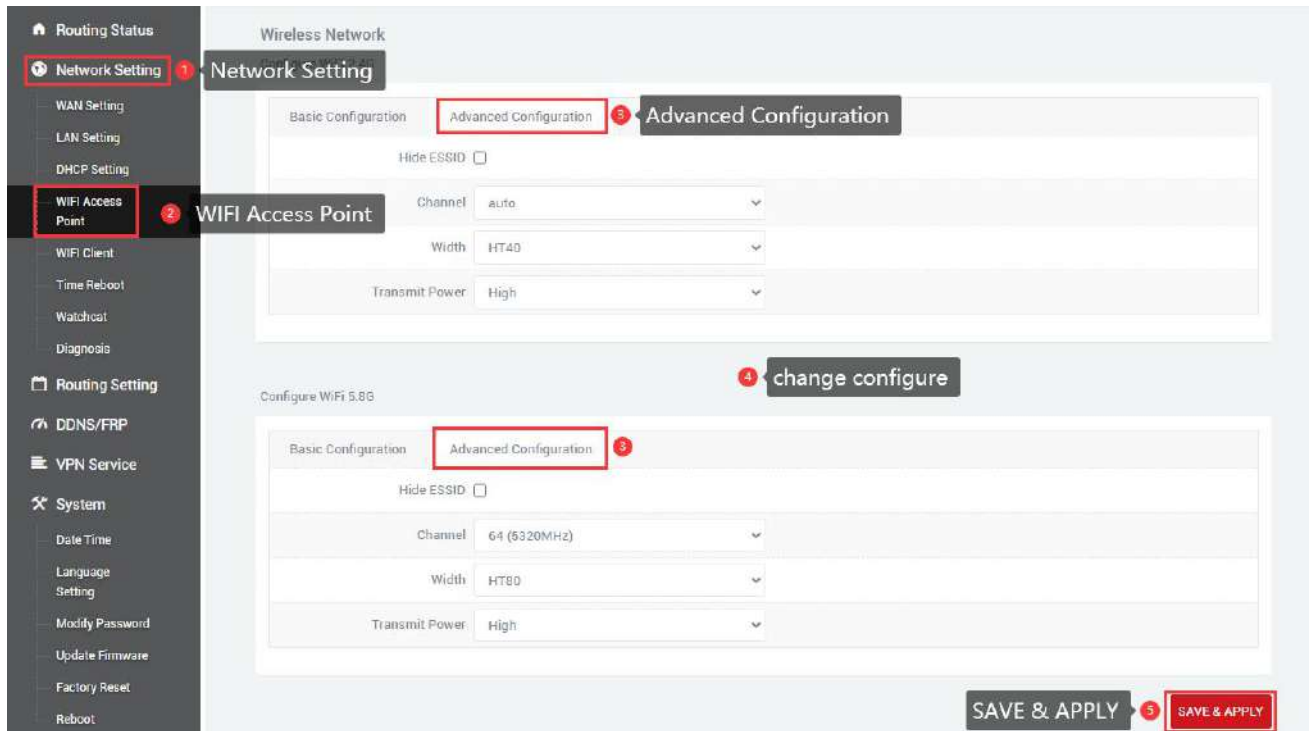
Routing Status
Network Setting
1 Network Setting
WAN Setting
LAN Setting
DHCP Setting
WIFI Access Point
2 WIFI Access Point
WIFI Client
Time Reboot
Watchcat
Diagnosis
Routing Setting
DDNS/FRP
VPN Service
System
Date Time
Language Setting
Modify Password
Update Firmware
Factory Reset
Reboot

Wireless Network

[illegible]

Basic Configuration | Advanced Configuration
3 Advanced Configuration

Hide ESSID

Channel auto

Width HT40

Transmit Power High

4 change configure

Configure WiFi 5.8G

Basic Configuration | Advanced Configuration
3

Hide ESSID

Channel 64 (5320MHz)

Width HT80

Transmit Power High

SAVE & APPLY 5 SAVE & APPLY